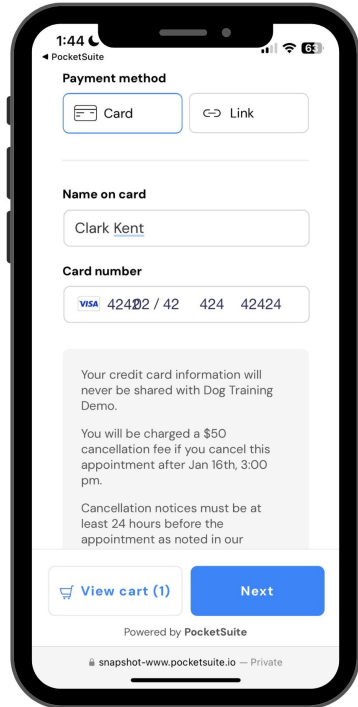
1:44
◀ PocketSuite
63

Payment method

Card

Link

Name on card

Clark Kent

Card number

VISA 42402 / 42 424 42424

Your credit card information will never be shared with Dog Training Demo.

You will be charged a $50 cancellation fee if you cancel this appointment after Jan 16th, 3:00 pm.

Cancellation notices must be at least 24 hours before the appointment as noted in our

View cart (1)

Next

Powered by PocketSuite

snapshot-www.pocketsuite.io — Private